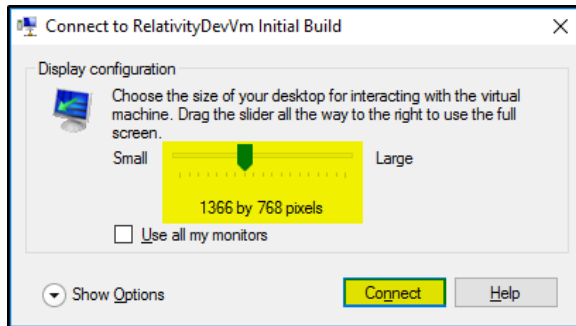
Connect to RelativityDevVm Initial Build

Display configuration

Choose the size of your desktop for interacting with the virtual machine. Drag the slider all the way to the right to use the full screen.

Small

Large

1366 by 768 pixels

Use all my monitors

Show Options

Connect

Help